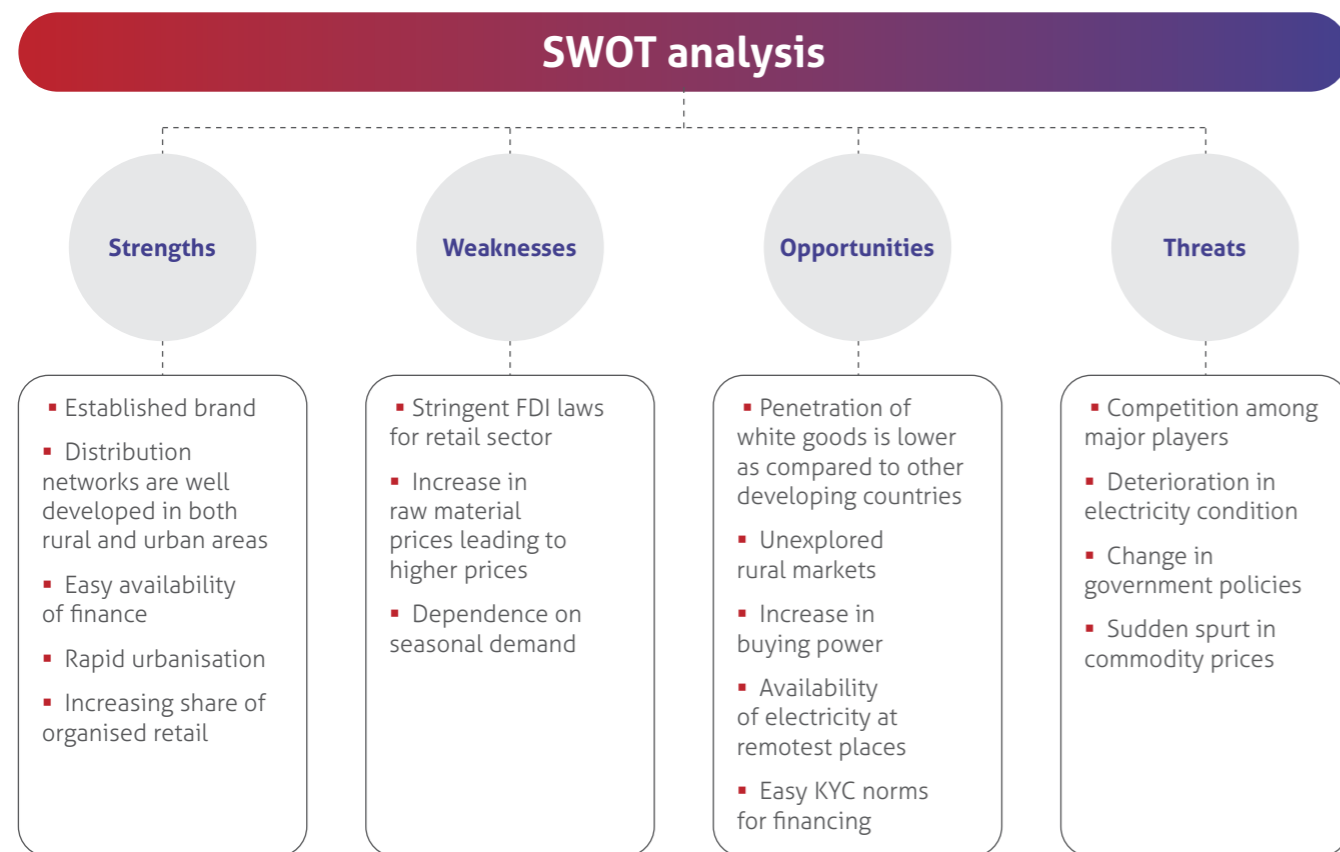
SWOT analysis

Strengths

▪ Established brand

▪ Distribution networks are well developed in both rural and urban areas

▪ Easy availability of finance

▪ Rapid urbanisation

▪ Increasing share of organised retail

Weaknesses

▪ Stringent FDI laws for retail sector

▪ Increase in raw material prices leading to higher prices

▪ Dependence on seasonal demand

Opportunities

▪ Penetration of white goods is lower as compared to other developing countries

▪ Unexplored rural markets

▪ Increase in buying power

▪ Availability of electricity at remotest places

▪ Easy KYC norms for financing

Threats

▪ Competition among major players

▪ Deterioration in electricity condition

▪ Change in government policies

▪ Sudden spurt in commodity prices